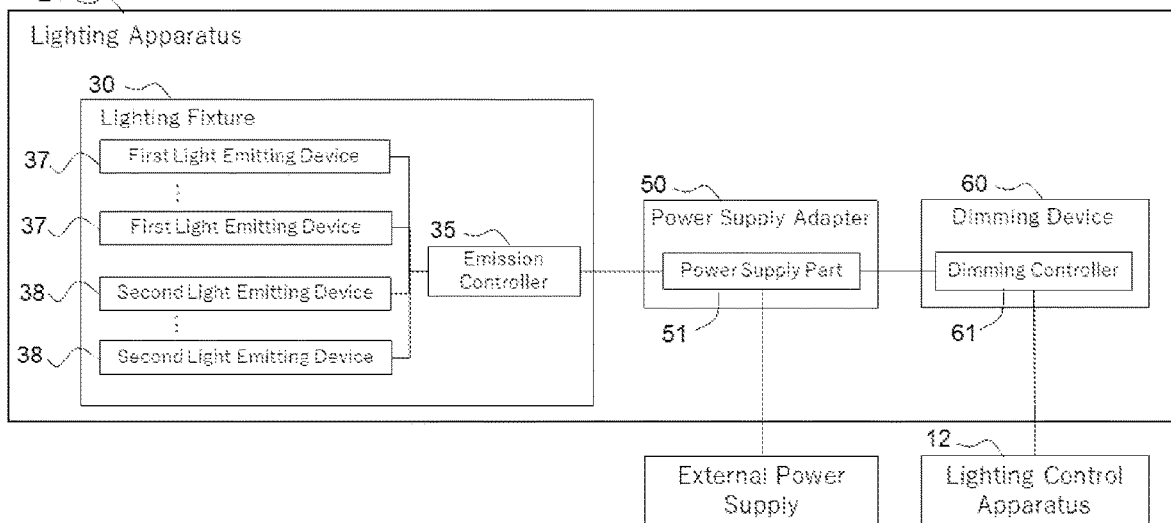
Lighting Apparatus

30

Lighting Fixture

37 First Light Emitting Device

37 First Light Emitting Device

38 Second Light Emitting Device

38 Second Light Emitting Device

35 Emission Controller

50 Power Supply Adapter

Power Supply Part

51

60 Dimming Device

Dimming Controller

61

12

External Power Supply

Lighting Control Apparatus